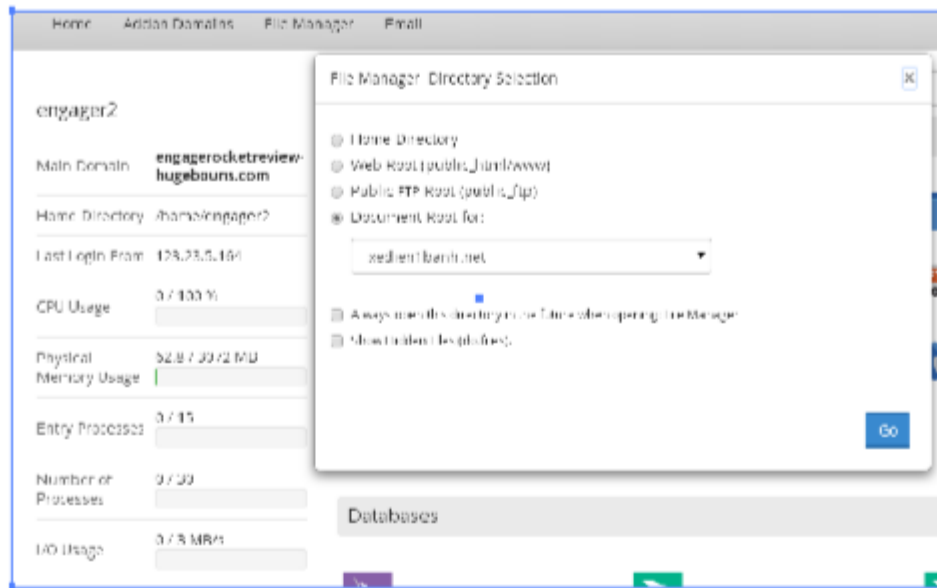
Home Addon Domains File Manager Email

engager2

Main Domain engagerocketreview-hugebouns.com

Home Directory /home/engager2

Last Login From 123.23.5.164

CPU Usage 0 / 100 %

Physical Memory Usage 52.8 / 3072 MB

Entry Processes 0 / 15

Number of Processes 0 / 30

I/O Usage 0 / 3 MB/s

File Manager Directory Selection

×

Home Directory

Web Root (public_html/www)

Public FTP Root (public_ftp)

Document Root for:

xedienthanh.net

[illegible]

Show hidden files (dotfiles).

Go

Databases